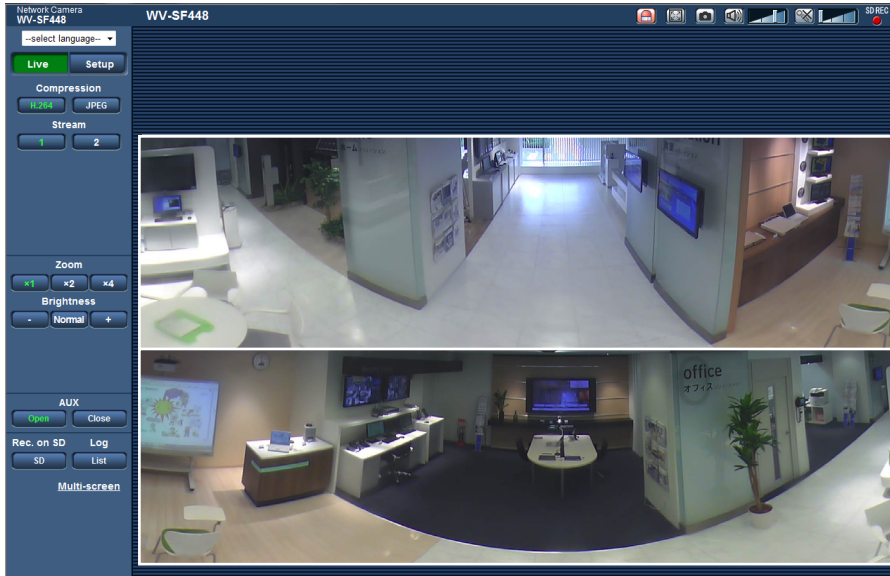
Network Camera
WV-SF448

WV-SF448

SD REC

--select language--

Live
Setup

Compression
H.264
JPEG

Stream
1
2

Zoom
×1
×2
×4

Brightness
-
Normal
+

AUX
Open
Close

Rec. on SD
SD

Log
List

Multi-screen

office
オフィス